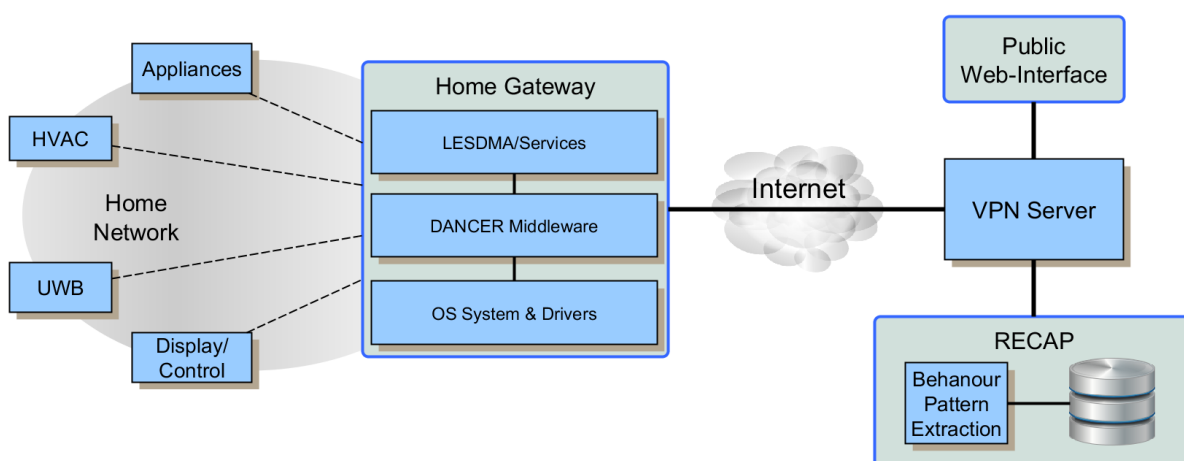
Appliances

HVAC

Home Network

UWB

Display/ Control

Home Gateway

LESDMA/Services

DANCER Middleware

OS System & Drivers

Internet

Public Web-Interface

VPN Server

RECAP

Behanour Pattern Extraction